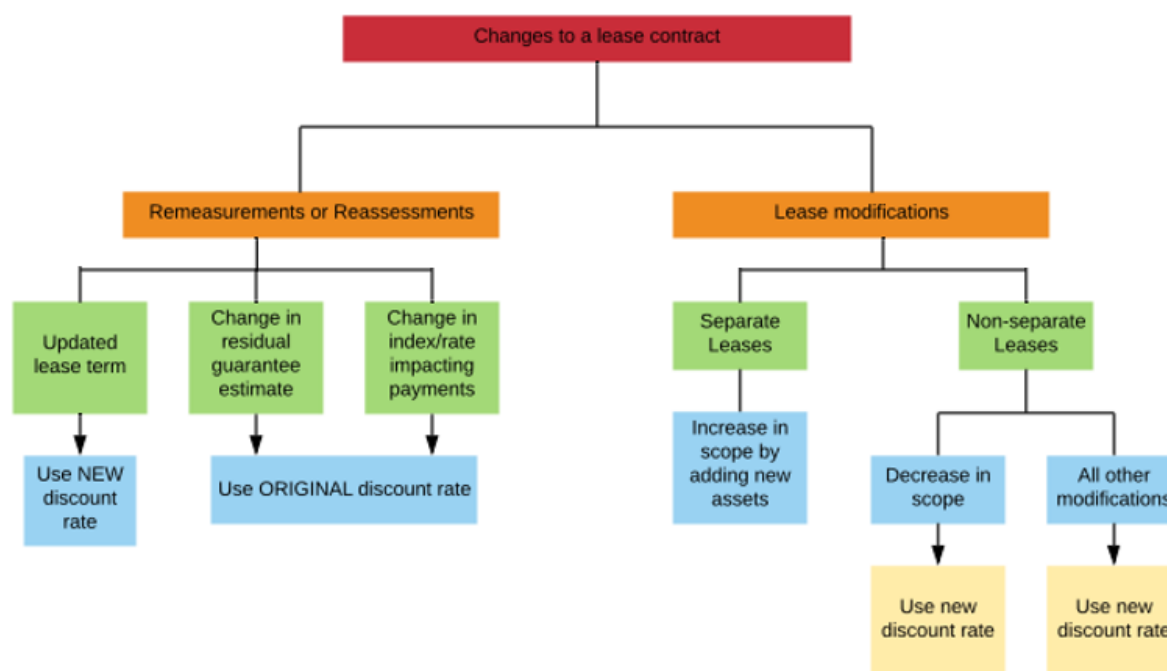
Changes to a lease contract

Remeasurements or Reassessments

Lease modifications

Updated lease term

Change in residual guarantee estimate

Change in index/rate impacting payments

Use NEW discount rate

Use ORIGINAL discount rate

Separate Leases

Non-separate Leases

Increase in scope by adding new assets

Decrease in scope

All other modifications

Use new discount rate

Use new discount rate